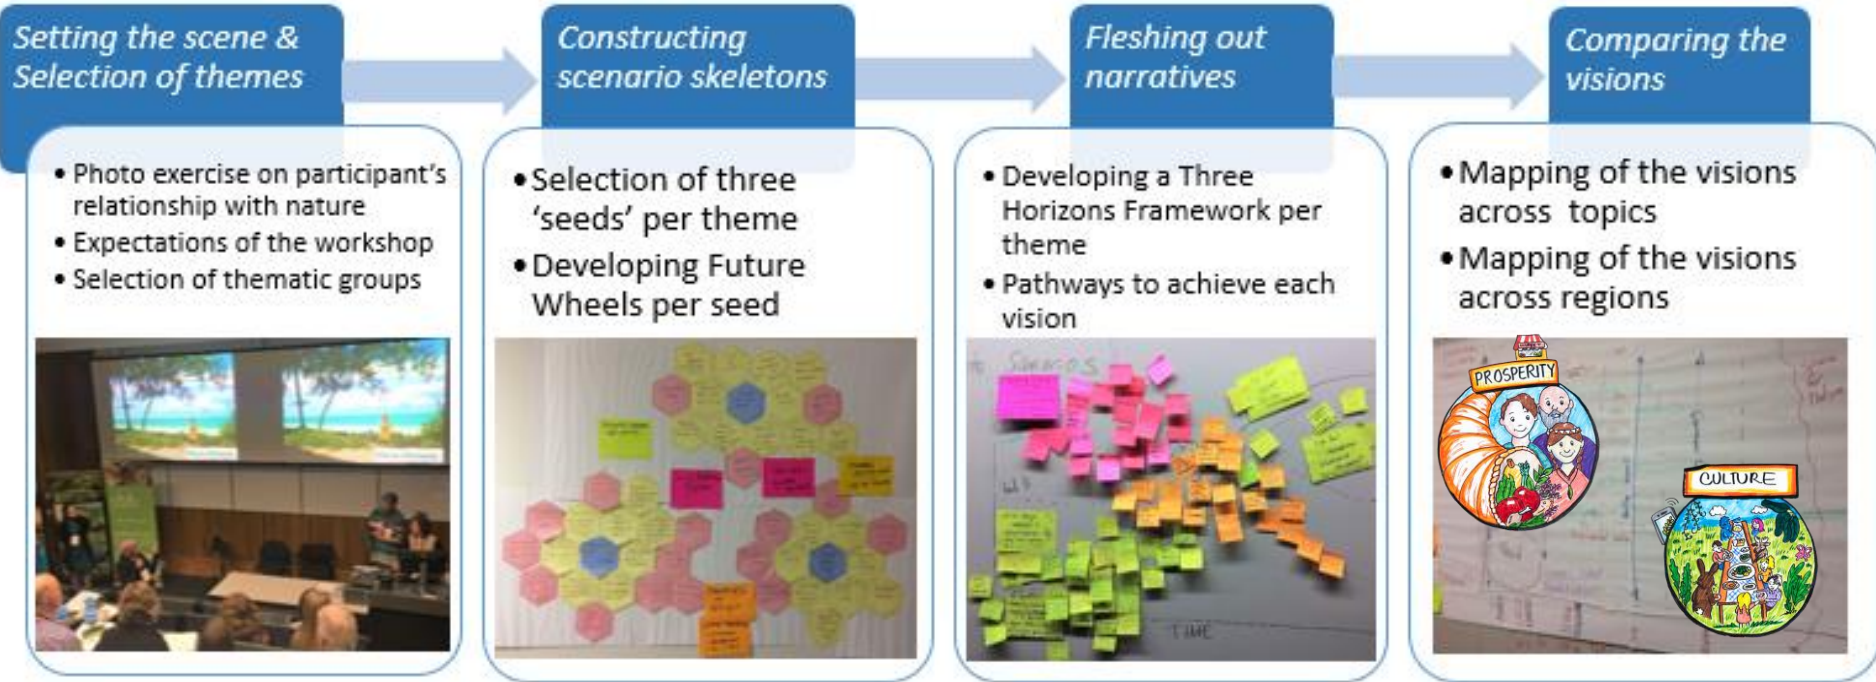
Setting the scene & Selection of themes

- Photo exercise on participant's relationship with nature
- Expectations of the workshop
- Selection of thematic groups

Constructing scenario skeletons

- Selection of three 'seeds' per theme
- Developing Future Wheels per seed

Fleshing out narratives

- Developing a Three Horizons Framework per theme
- Pathways to achieve each vision

Scenarios

TIME

Comparing the visions

- Mapping of the visions across topics
- Mapping of the visions across regions

PROSPERITY

CULTURE